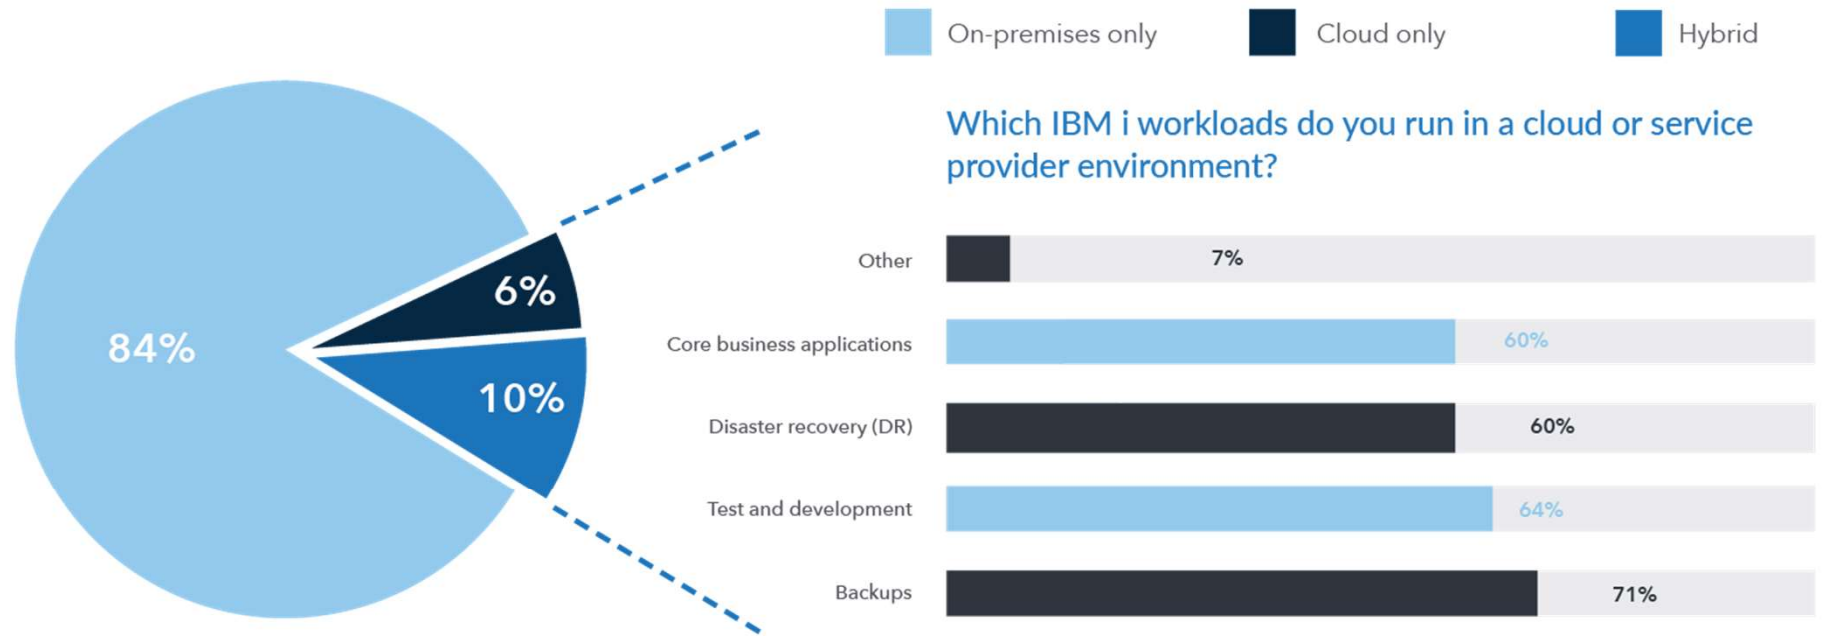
On-premises only
Cloud only
Hybrid

84%
6%
10%

Which IBM i workloads do you run in a cloud or service provider environment?

Other 7%
Core business applications 60%
Disaster recovery (DR) 60%
Test and development 64%
Backups 71%